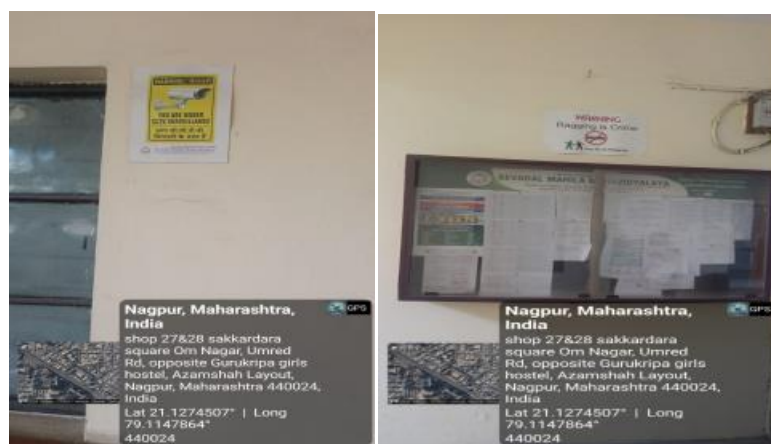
YOU ARE UNDER CCTV SURVEILLANCE

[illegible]

Nagpur, Maharashtra, India
GPS
shop 27&28 sakkardara square Om Nagar, Umred Rd, opposite Gurukripa girls hostel, Azamshah Layout, Nagpur, Maharashtra 440024, India
Lat 21.1274507° | Long 79.1147864°
440024

WARNING
Ragging is Crime

SEVADAL MAHILA MAHAVIDYALAYA

Nagpur, Maharashtra, India
GPS
shop 27&28 sakkardara square Om Nagar, Umred Rd, opposite Gurukripa girls hostel, Azamshah Layout, Nagpur, Maharashtra 440024, India
Lat 21.1274507° | Long 79.1147864°
440024